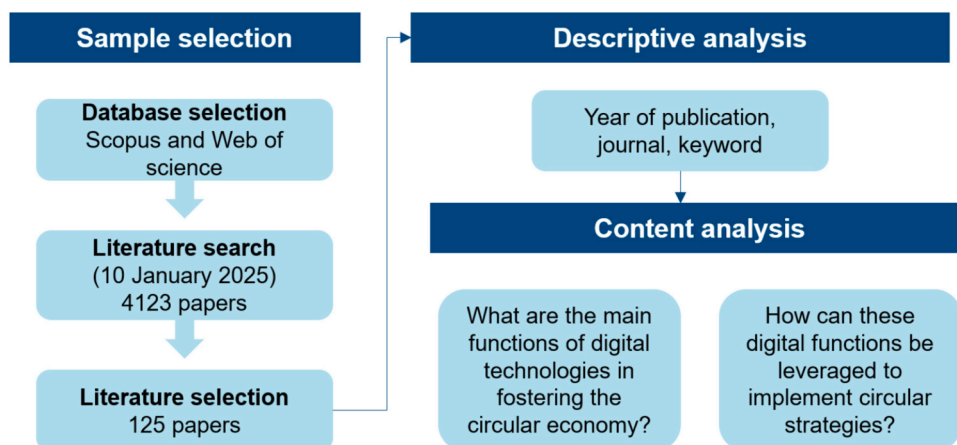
Sample selection

Database selection
Scopus and Web of science

Literature search
(10 January 2025)
4123 papers

Literature selection
125 papers

Descriptive analysis

Year of publication, journal, keyword

Content analysis

What are the main functions of digital technologies in fostering the circular economy?

How can these digital functions be leveraged to implement circular strategies?